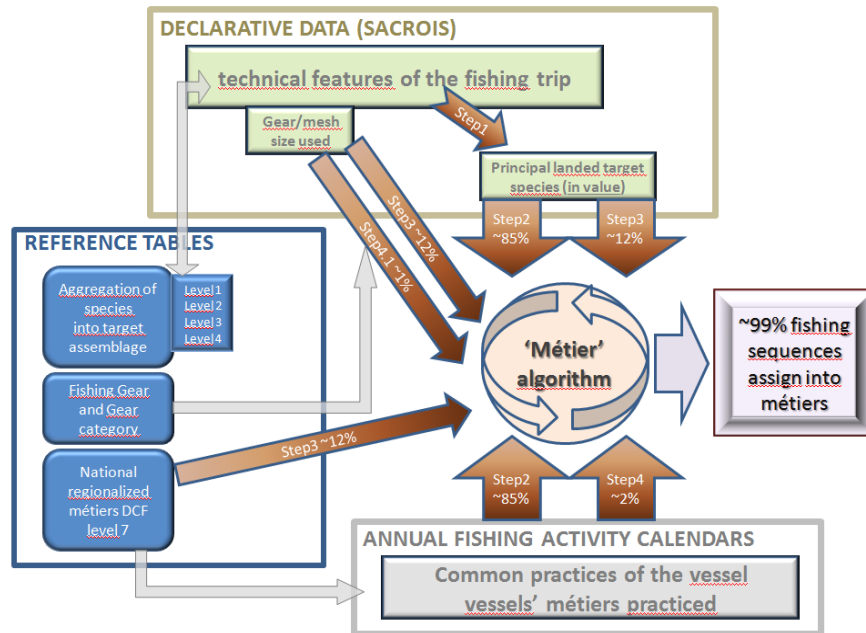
DECLARATIVE DATA (SACROIS)

technical features of the fishing trip

Step1

Gear/mesh size used

Principal landed target species (in value)

Step2 ~85%

Step3 ~12%

Step3 ~12%

Step4.1 ~1%

REFERENCE TABLES

Aggregation of species into target assemblage

Level1
Level2
Level3
Level4

Fishing Gear and Gear category

National regionalized métiers DCF level 7

Step3 ~12%

'Métier' algorithm

~99% fishing sequences assign into métiers

Step2 ~85%

Step4 ~2%

ANNUAL FISHING ACTIVITY CALENDARS

Common practices of the vessel vessels' métiers practiced